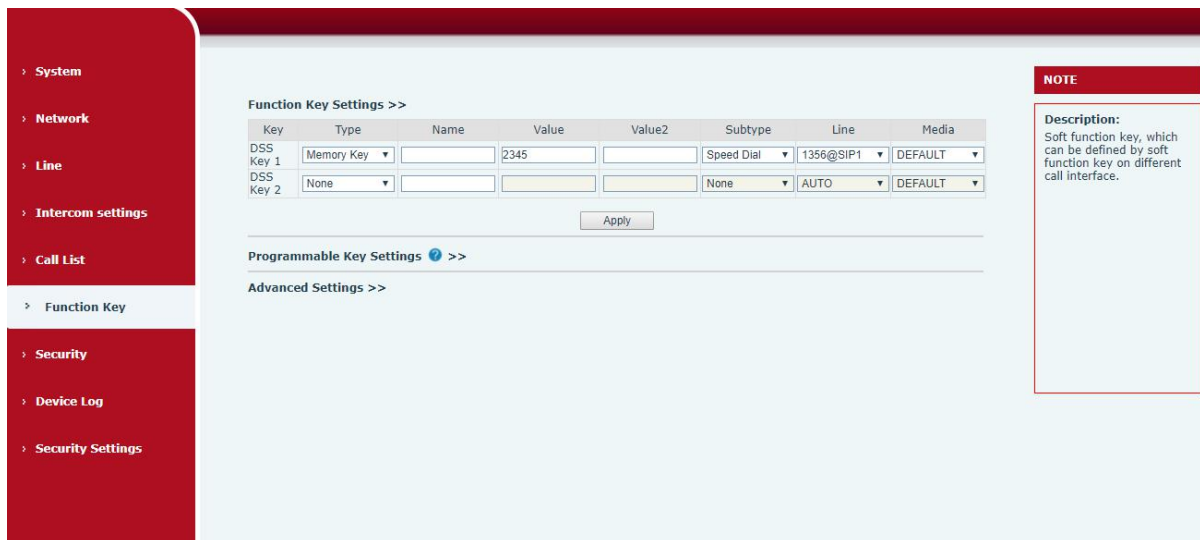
› System

› Network

› Line

› Intercom settings

› Call List

› Function Key

› Security

› Device Log

› Security Settings

Function Key Settings >>

| Key | Type | Name | Value | Value2 | Subtype | Line | Media |
|---|---|---|---|---|---|---|---|
| DSS Key 1 | Memory Key ▼ | | 2345 | | Speed Dial ▼ | 1356@SIP1 ▼ | DEFAULT ▼ |
| DSS Key 2 | None ▼ | | | | None ▼ | AUTO ▼ | DEFAULT ▼ |

Apply

Programmable Key Settings >>

Advanced Settings >>

NOTE

Description:
Soft function key, which can be defined by soft function key on different call interface.